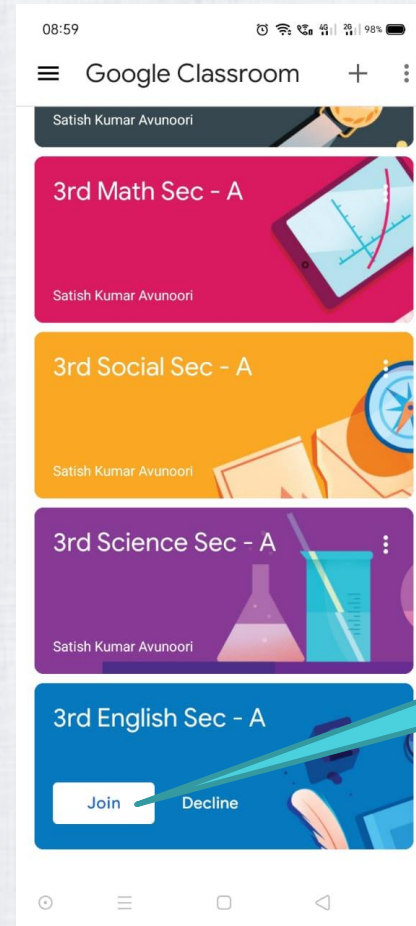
08:59 4G 2G 98%

Google Classroom

Satish Kumar Avunoori

3rd Math Sec - A

Satish Kumar Avunoori

3rd Social Sec - A

Satish Kumar Avunoori

3rd Science Sec - A

Satish Kumar Avunoori

3rd English Sec - A

Join

Decline